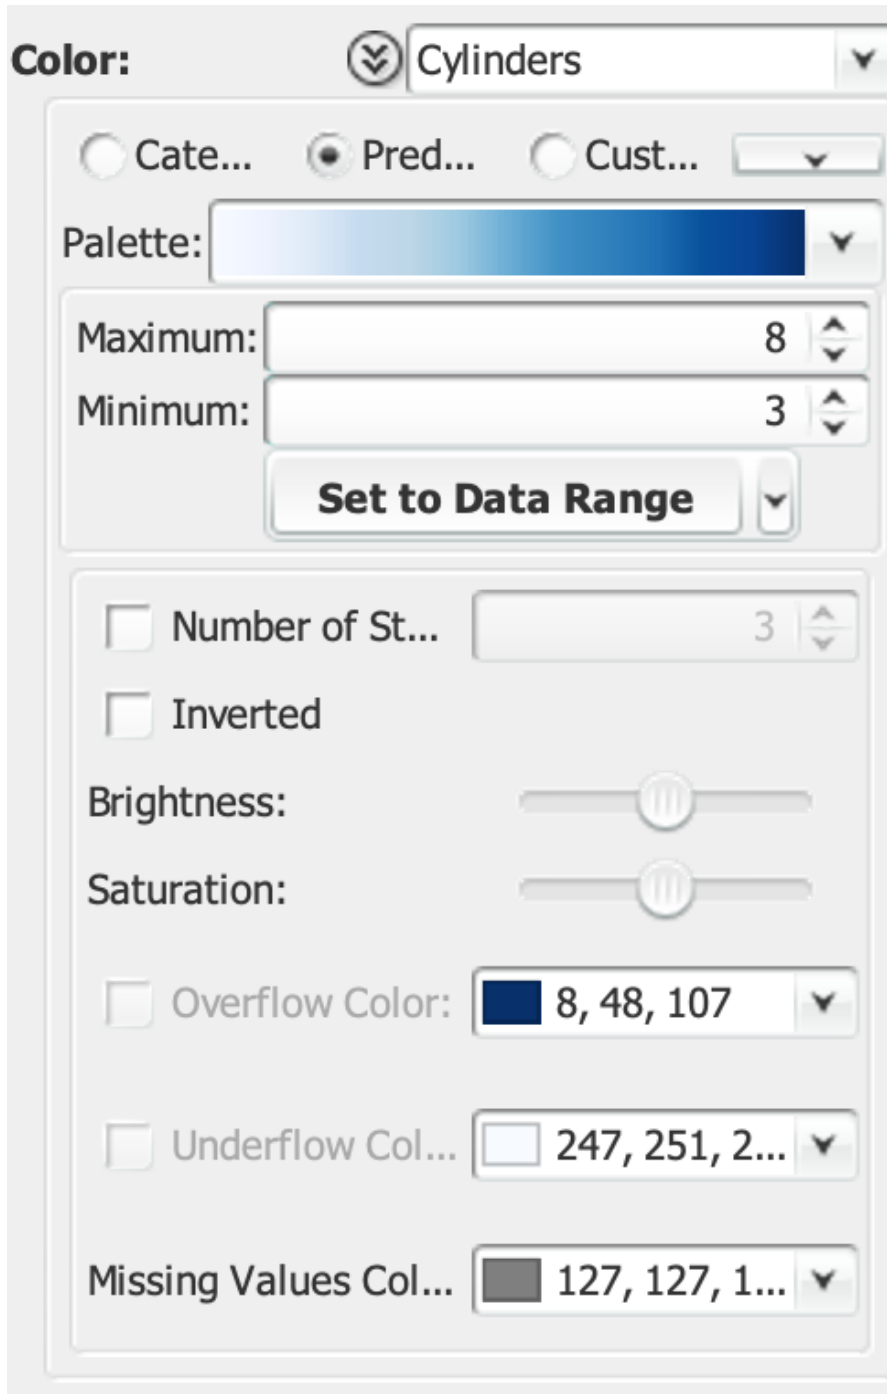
Color: Cylinders

Cate... Pred... Cust...

Palette:

Maximum: 8

Minimum: 3

Set to Data Range

Number of St... 3

Inverted

Brightness:

Saturation:

Overflow Color: 8, 48, 107

Underflow Col... 247, 251, 2...

Missing Values Col... 127, 127, 1...